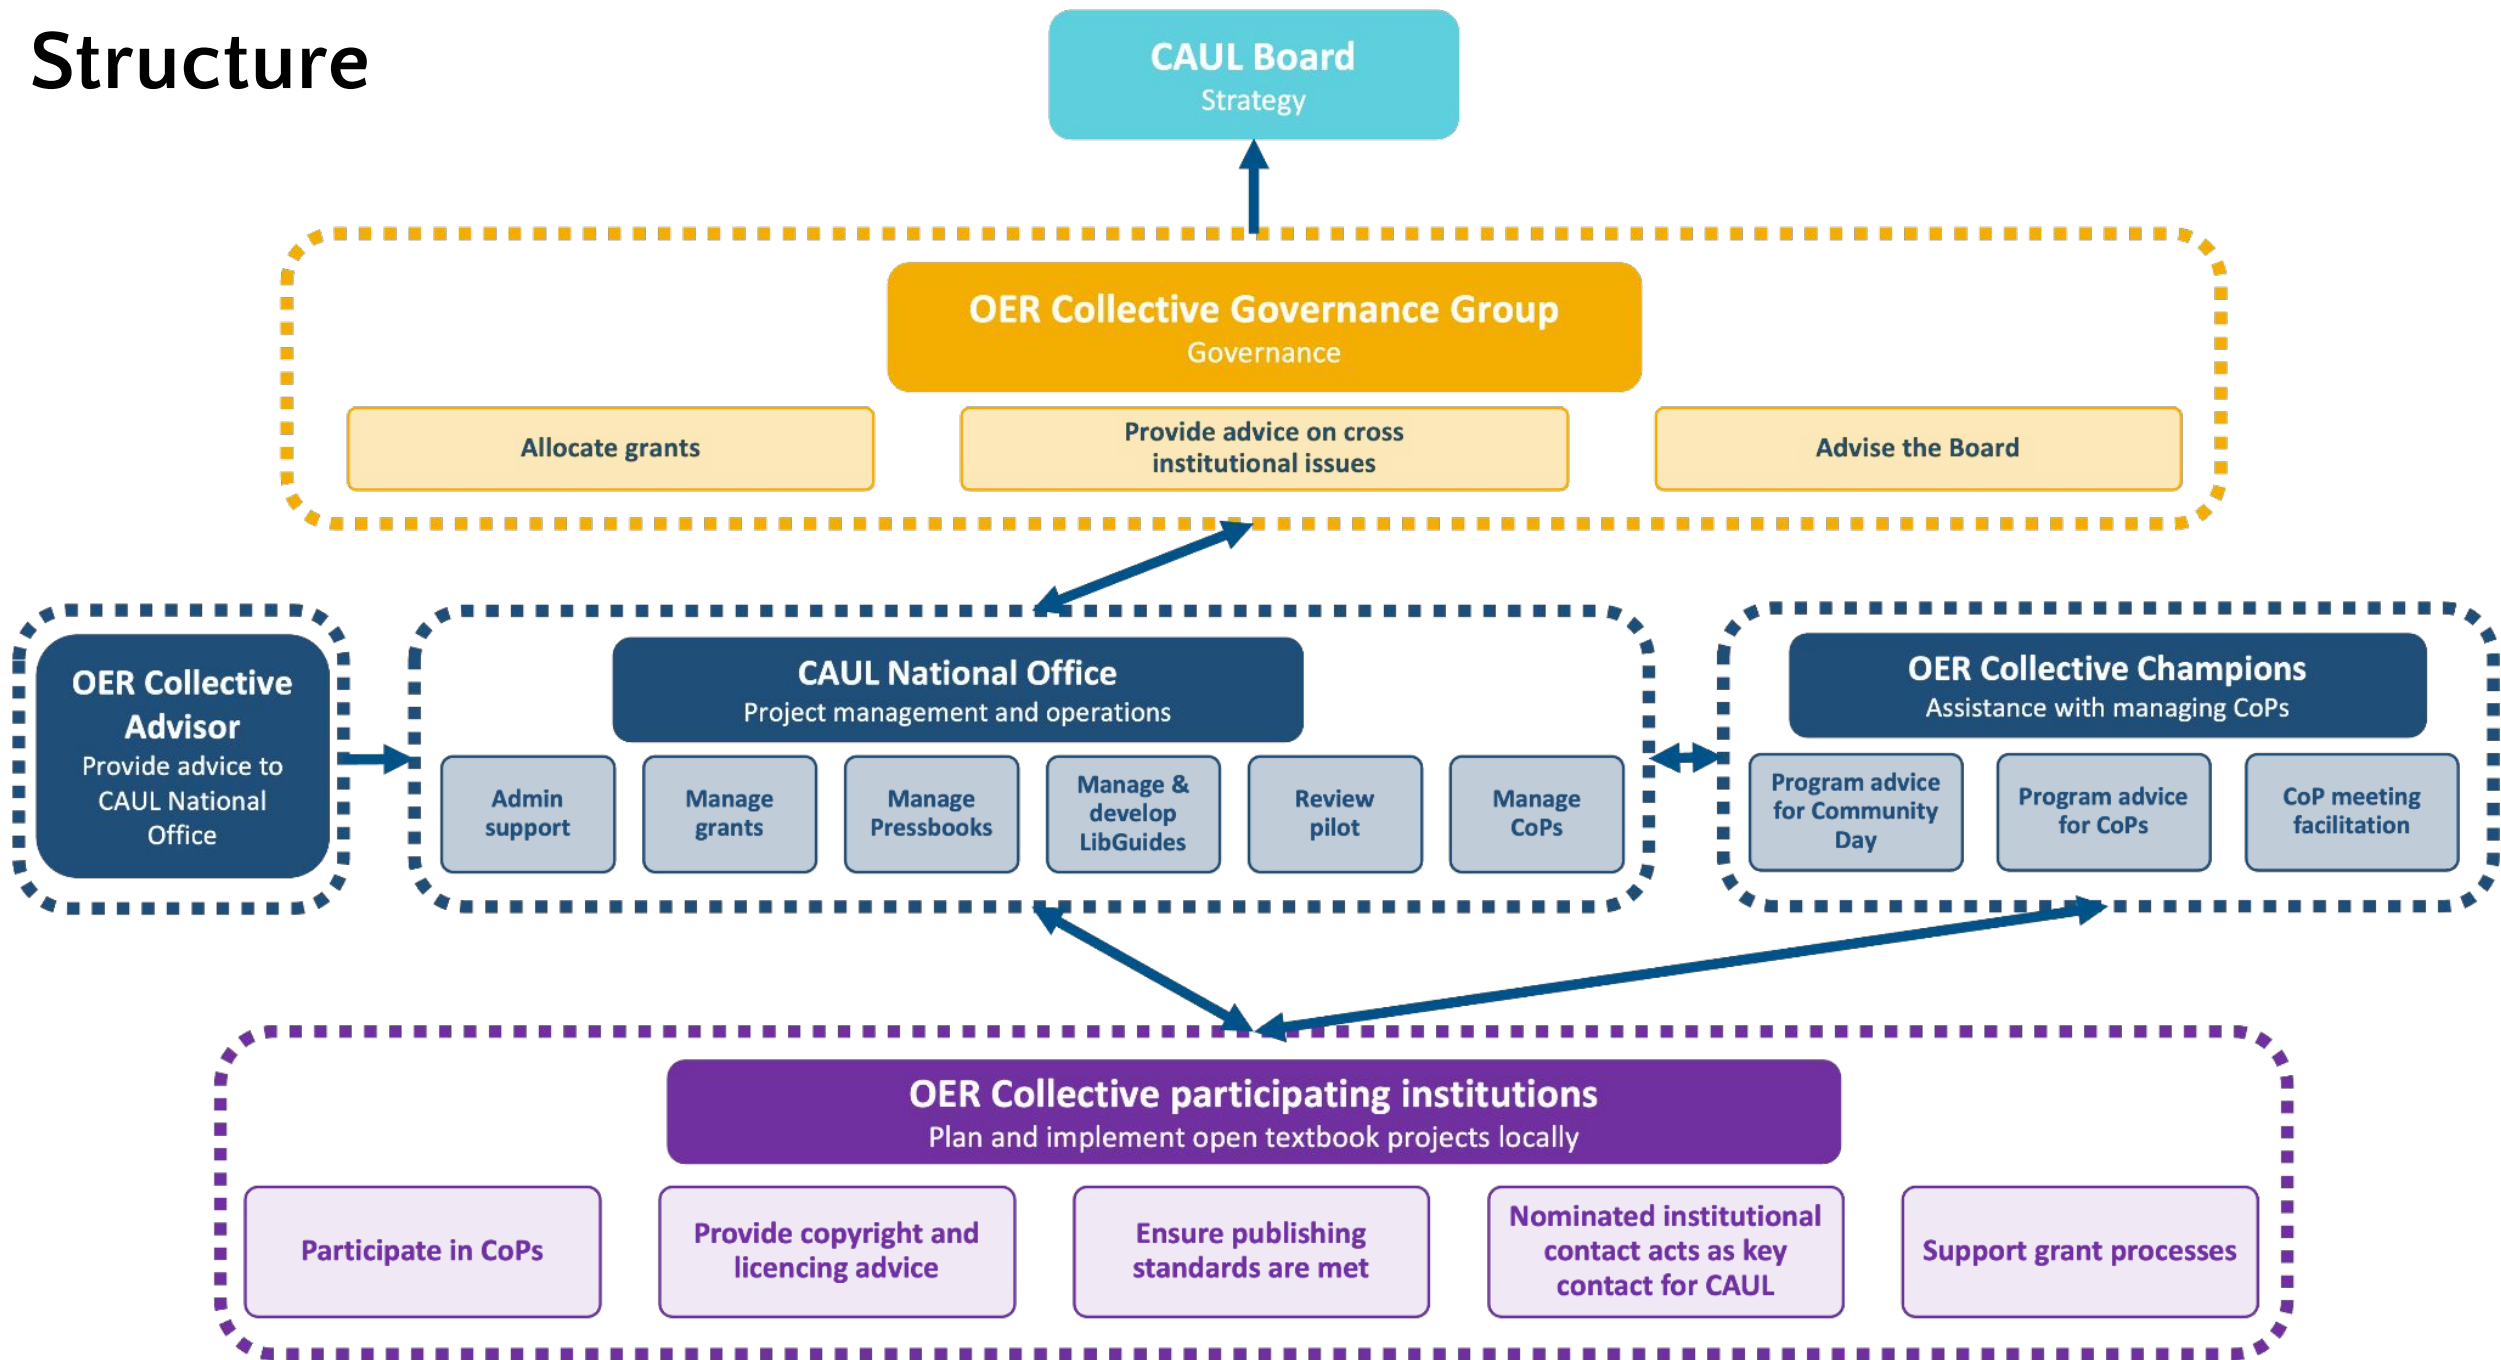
Structure

CAUL Board
Strategy

OER Collective Governance Group
Governance

Allocate grants

Provide advice on cross institutional issues

Advise the Board

OER Collective Advisor
Provide advice to CAUL National Office

CAUL National Office
Project management and operations

Admin support

Manage grants

Manage Pressbooks

Manage & develop LibGuides

Review pilot

Manage CoPs

OER Collective Champions
Assistance with managing CoPs

Program advice for Community Day

Program advice for CoPs

CoP meeting facilitation

OER Collective participating institutions
Plan and implement open textbook projects locally

Participate in CoPs

Provide copyright and licencing advice

Ensure publishing standards are met

Nominated institutional contact acts as key contact for CAUL

Support grant processes